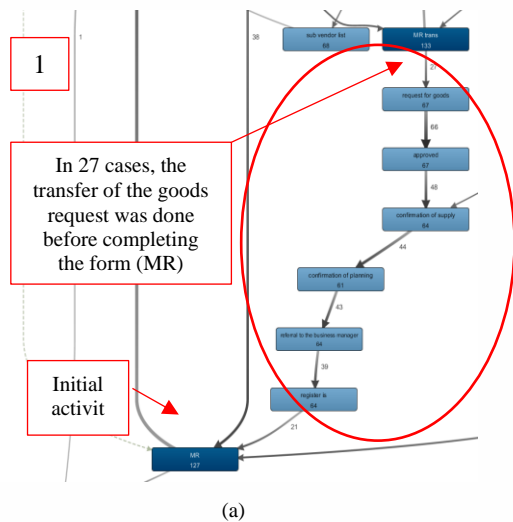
1

1

38

sub vendor list
65

MR trans
133

27

request for goods
87

68

approved
87

48

confirmation of supply
84

44

confirmation of planning
61

43

referral to the business manager
64

39

register is
64

21

MR
127

In 27 cases, the transfer of the goods request was done before completing the form (MR)

Initial activit

(a)